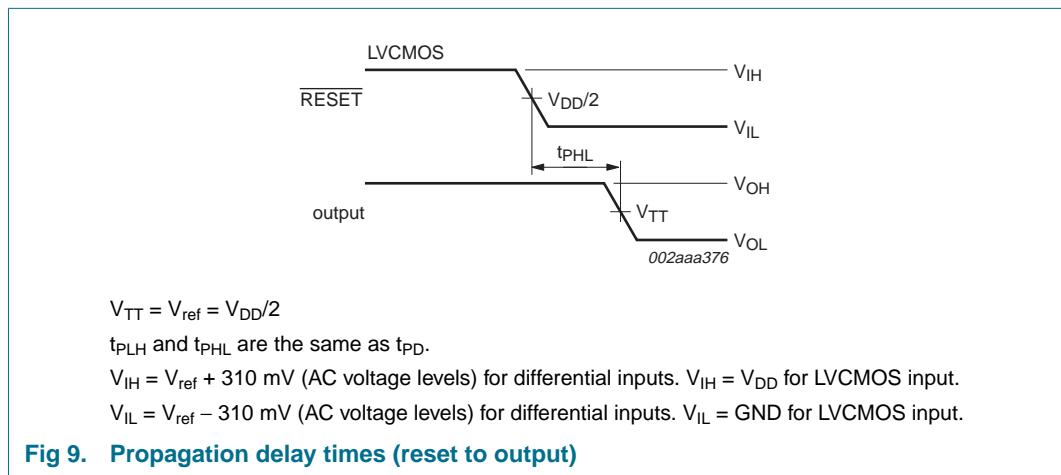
LVCMOS

$\overline{RESET}$

$V_{IH}$

$V_{DD}/2$

$V_{IL}$

$t_{PHL}$

$V_{OH}$

output

$V_{TT}$

$V_{OL}$

002aaa376

$V_{TT} = V_{ref} = V_{DD}/2$

$t_{PLH}$ and $t_{PHL}$ are the same as $t_{PD}$.

$V_{IH} = V_{ref}$ + 310 mV (AC voltage levels) for differential inputs. $V_{IH} = V_{DD}$ for LVCMOS input.

$V_{IL} = V_{ref}$ − 310 mV (AC voltage levels) for differential inputs. $V_{IL}$ = GND for LVCMOS input.

Fig 9. Propagation delay times (reset to output)